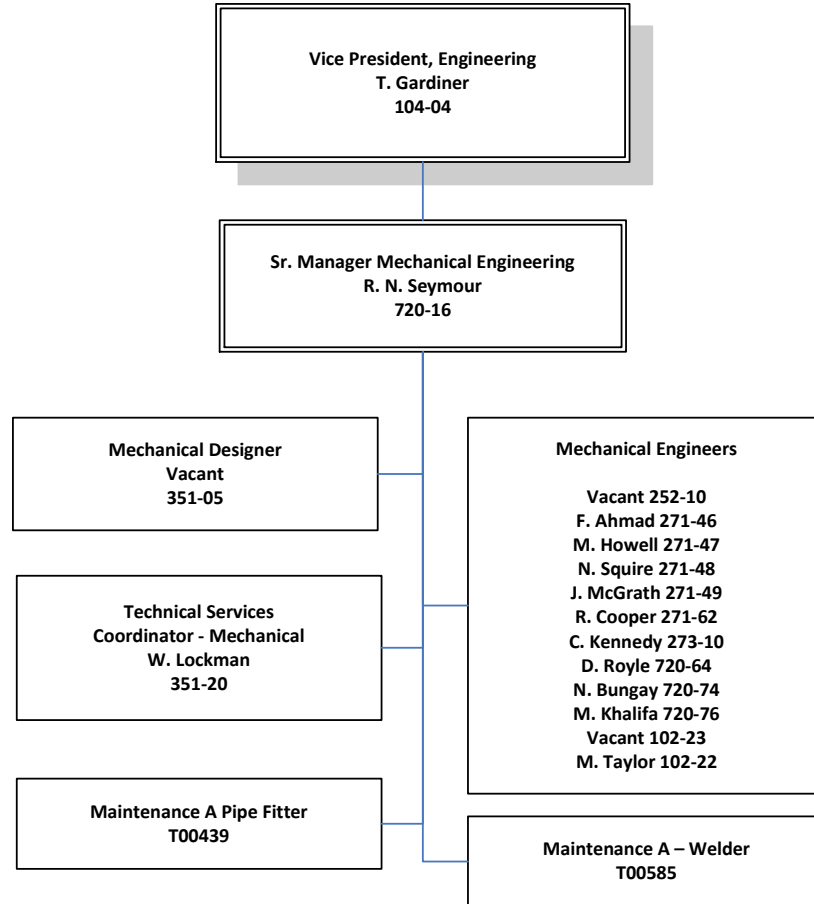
Vice President, Engineering
T. Gardiner
104-04

Sr. Manager Mechanical Engineering
R. N. Seymour
720-16

Mechanical Designer
Vacant
351-05

Technical Services Coordinator - Mechanical
W. Lockman
351-20

Maintenance A Pipe Fitter
T00439

Mechanical Engineers

Vacant 252-10
F. Ahmad 271-46
M. Howell 271-47
N. Squire 271-48
J. McGrath 271-49
R. Cooper 271-62
C. Kennedy 273-10
D. Royle 720-64
N. Bungay 720-74
M. Khalifa 720-76
Vacant 102-23
M. Taylor 102-22

Maintenance A – Welder
T00585